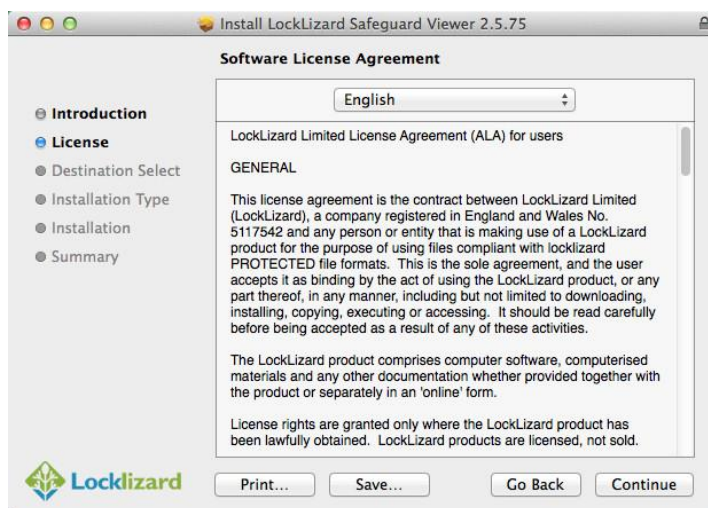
Install LockLizard Safeguard Viewer 2.5.75

Software License Agreement

Introduction
License
Destination Select
Installation Type
Installation
Summary

English

LockLizard Limited License Agreement (ALA) for users

GENERAL

This license agreement is the contract between LockLizard Limited (LockLizard), a company registered in England and Wales No. 5117542 and any person or entity that is making use of a LockLizard product for the purpose of using files compliant with locklizard PROTECTED file formats. This is the sole agreement, and the user accepts it as binding by the act of using the LockLizard product, or any part thereof, in any manner, including but not limited to downloading, installing, copying, executing or accessing. It should be read carefully before being accepted as a result of any of these activities.

The LockLizard product comprises computer software, computerised materials and any other documentation whether provided together with the product or separately in an 'online' form.

License rights are granted only where the LockLizard product has been lawfully obtained. LockLizard products are licensed, not sold.

Locklizard

Print...
Save...
Go Back
Continue